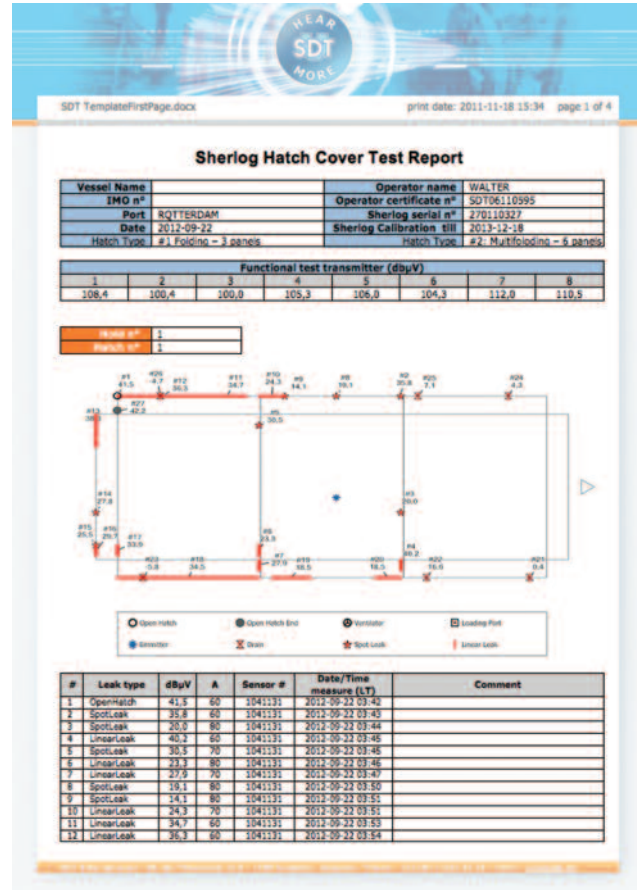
HEAR SDT MORE

SDT TemplateFirstPage.docx	print date: 2011-11-18 15:34	page 1 of 4

Sherlog Hatch Cover Test Report

| Vessel Name | | Operator name | WALTER |
|---|---|---|---|
| IMO n° | | Operator certificate n° | SDT06110595 |
| Port | ROTTERDAM | Sherlog serial n° | 270110327 |
| Date | 2012-09-22 | Sherlog Calibration till | 2013-12-18 |
| Hatch Type | #1 Folding – 3 panels | Hatch Type | #2: Multifolding – 6 panels |

| Functional test transmitter (dBµV) | | | | | | | |
|---|---|---|---|---|---|---|---|
| 1 | 2 | 3 | 4 | 5 | 6 | 7 | 8 |
| 108,4 | 100,4 | 100,0 | 105,3 | 106,0 | 104,3 | 112,0 | 110,5 |

| Hold n° | 1 |
|---|---|
| Hatch n° | 1 |

#1 41,5 #26 4,7 #12 20,3 #11 34,7 #10 24,3 #9 14,1 #8 19,1 #2 35,8 #25 7,1 #24 4,3 #27 42,2 #13 36,3 #5 30,5 #14 27,9 #3 20,0 #15 26,5 #16 29,7 #17 33,9 #6 23,3 #4 40,2 #23 5,8 #18 34,5 #7 27,9 #19 18,5 #20 16,5 #22 15,6 #21 0,4

Open Hatch	Open Hatch End	Ventilator	Loading Port
Emitter	Drain	Spot Leak	Linear Leak

| # | Leak type | dBµV | A | Sensor # | Date/Time measure (LT) | Comment |
|---|---|---|---|---|---|---|
| 1 | OpenHatch | 41,5 | 60 | 1041131 | 2012-09-22 03:42 | |
| 2 | SpotLeak | 35,8 | 60 | 1041131 | 2012-09-22 03:43 | |
| 3 | SpotLeak | 20,0 | 80 | 1041131 | 2012-09-22 03:44 | |
| 4 | LinearLeak | 40,2 | 60 | 1041131 | 2012-09-22 03:45 | |
| 5 | SpotLeak | 30,5 | 70 | 1041131 | 2012-09-22 03:45 | |
| 6 | LinearLeak | 23,3 | 80 | 1041131 | 2012-09-22 03:46 | |
| 7 | LinearLeak | 27,9 | 70 | 1041131 | 2012-09-22 03:47 | |
| 8 | SpotLeak | 19,1 | 80 | 1041131 | 2012-09-22 03:50 | |
| 9 | SpotLeak | 14,1 | 80 | 1041131 | 2012-09-22 03:51 | |
| 10 | LinearLeak | 24,3 | 70 | 1041131 | 2012-09-22 03:51 | |
| 11 | LinearLeak | 34,7 | 60 | 1041131 | 2012-09-22 03:53 | |
| 12 | LinearLeak | 36,3 | 60 | 1041131 | 2012-09-22 03:54 | |

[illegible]